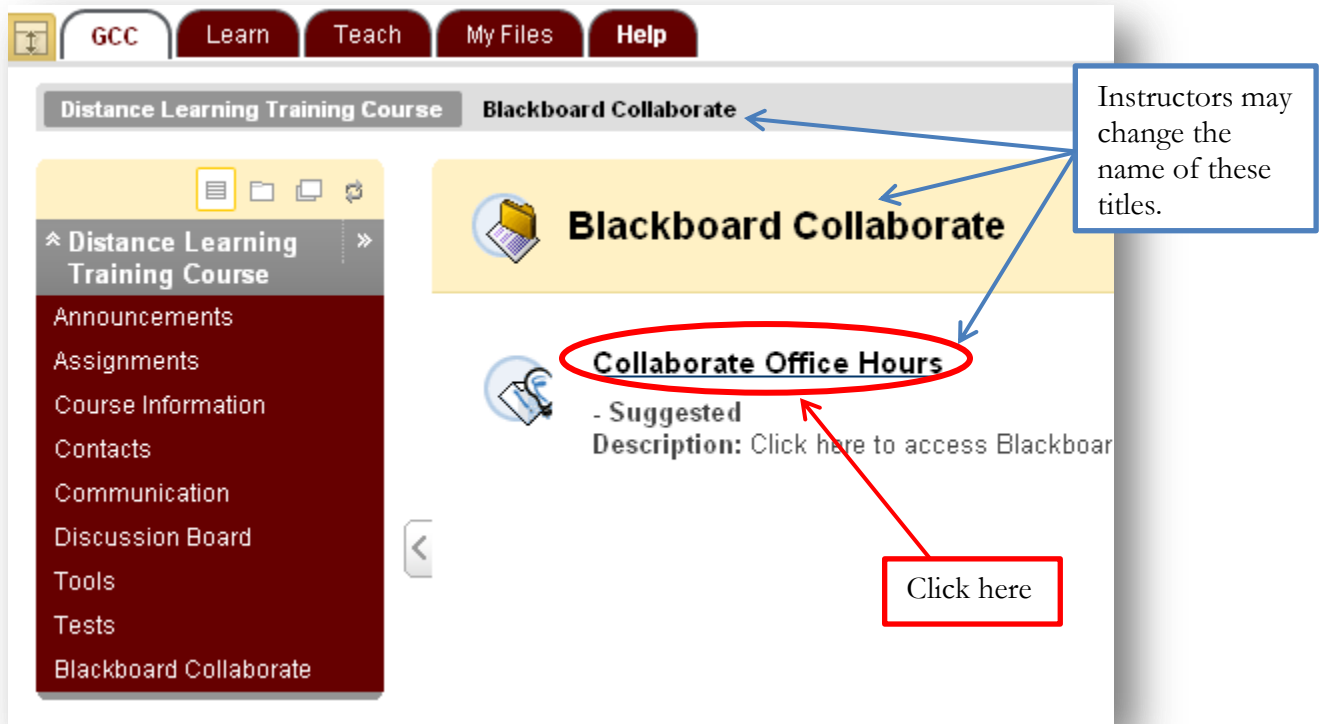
GCC Learn Teach My Files Help

Distance Learning Training Course Blackboard Collaborate

Instructors may change the name of these titles.

Distance Learning Training Course

Announcements
Assignments
Course Information
Contacts
Communication
Discussion Board
Tools
Tests
Blackboard Collaborate

Blackboard Collaborate

Collaborate Office Hours

- Suggested
Description: Click here to access Blackboar

Click here